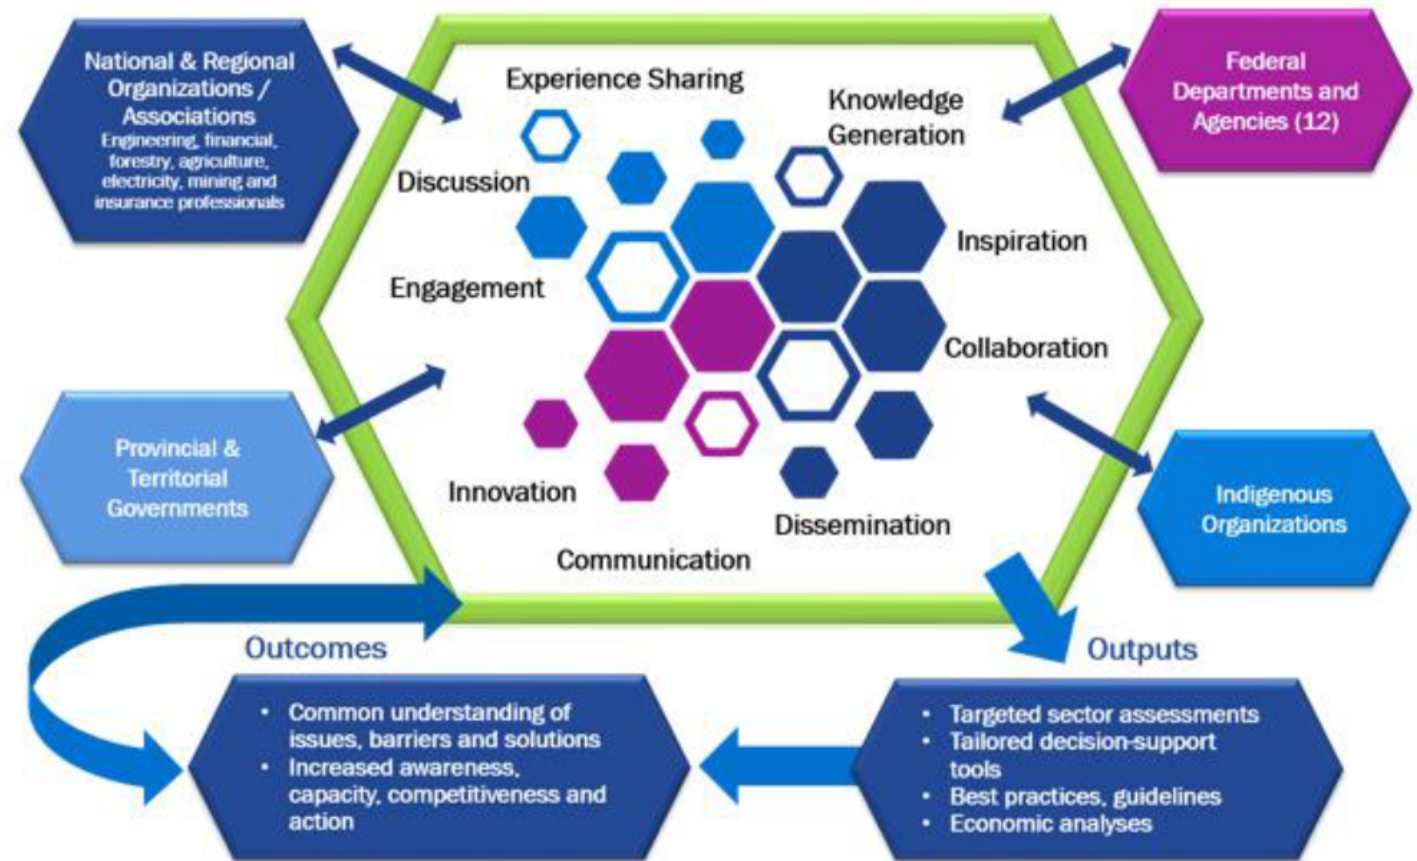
National & Regional Organizations / Associations
Engineering, financial, forestry, agriculture, electricity, mining and insurance professionals

Federal Departments and Agencies (12)

Experience Sharing

Knowledge Generation

Discussion

Inspiration

Engagement

Collaboration

Innovation

Dissemination

Communication

Provincial & Territorial Governments

Indigenous Organizations

Outcomes

Outputs

• Common understanding of issues, barriers and solutions
• Increased awareness, capacity, competitiveness and action

• Targeted sector assessments
• Tailored decision-support tools
• Best practices, guidelines
• Economic analyses